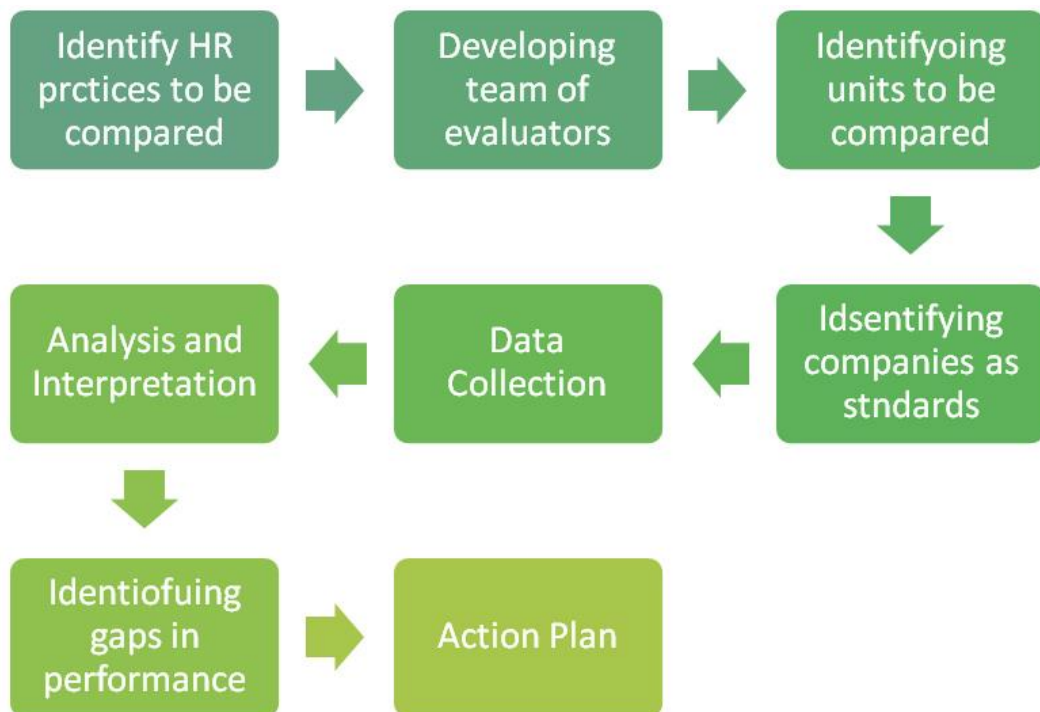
Identify HR prctices to be compared

Developing team of evaluators

Identifyoing units to be compared

Idsentifying companies as stndards

Data Collection

Analysis and Interpretation

Identiofuing gaps in performance

Action Plan